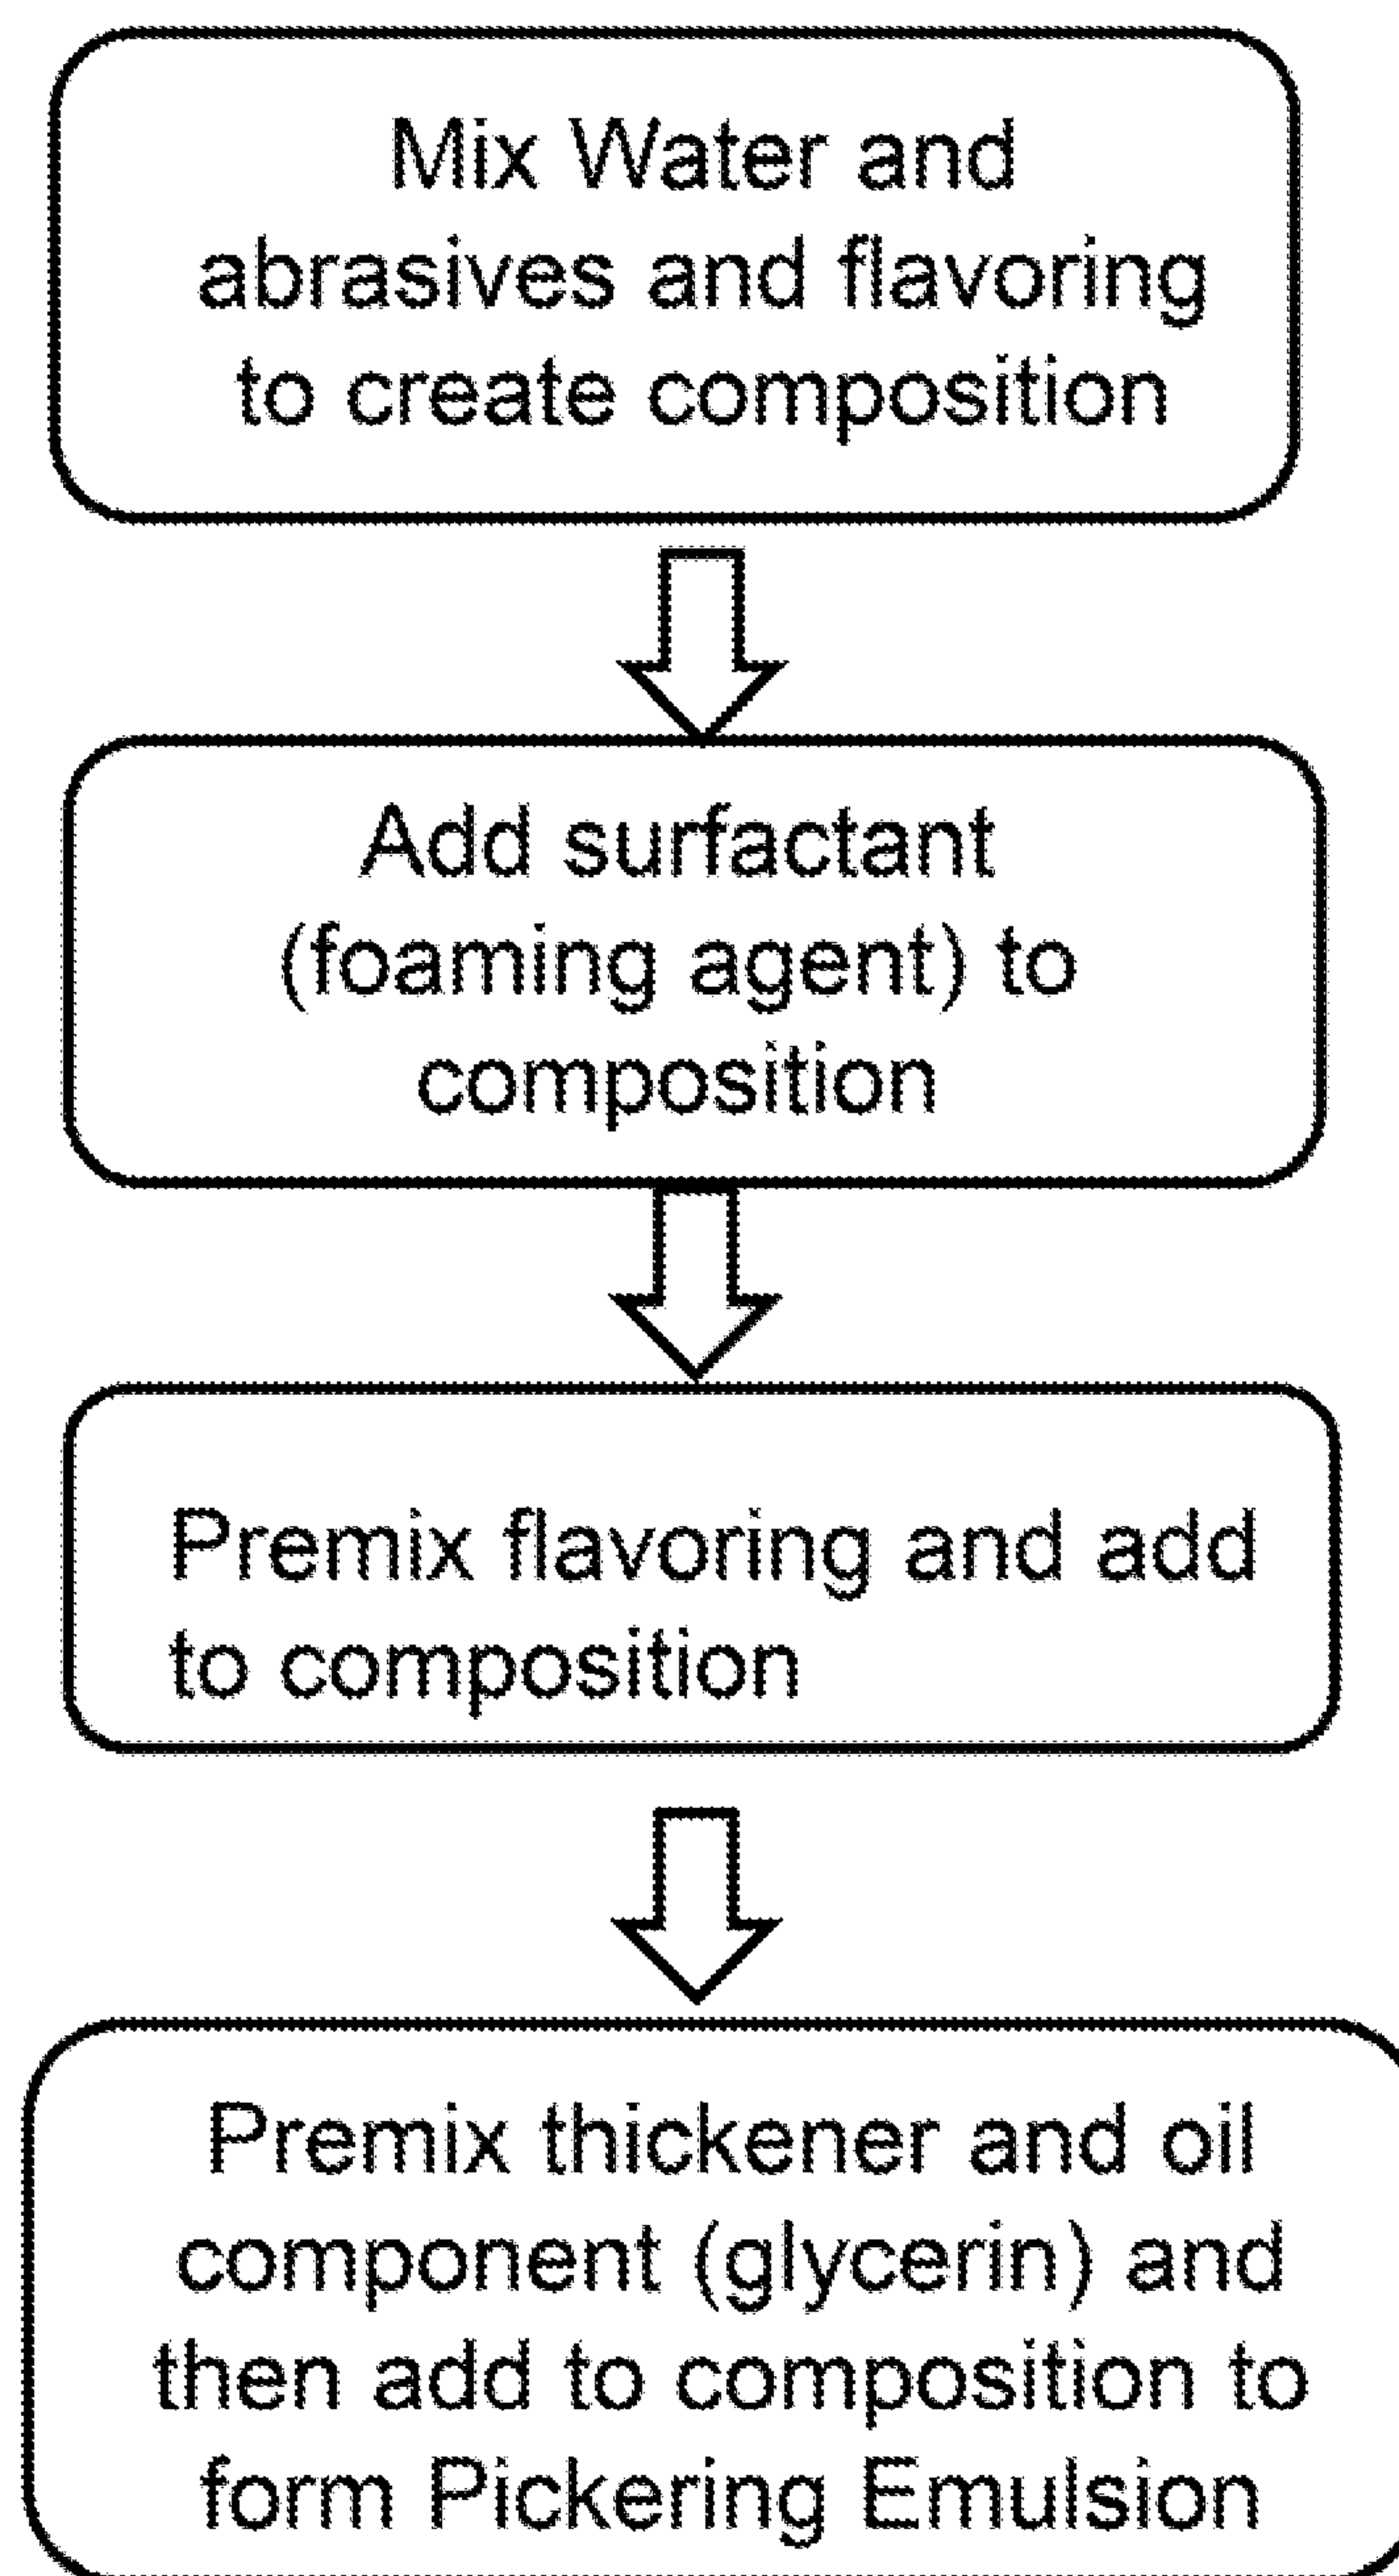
Mix Water and abrasives and flavoring to create composition

Add surfactant (foaming agent) to composition

Premix flavoring and add to composition

Premix thickener and oil component (glycerin) and then add to composition to form Pickering Emulsion